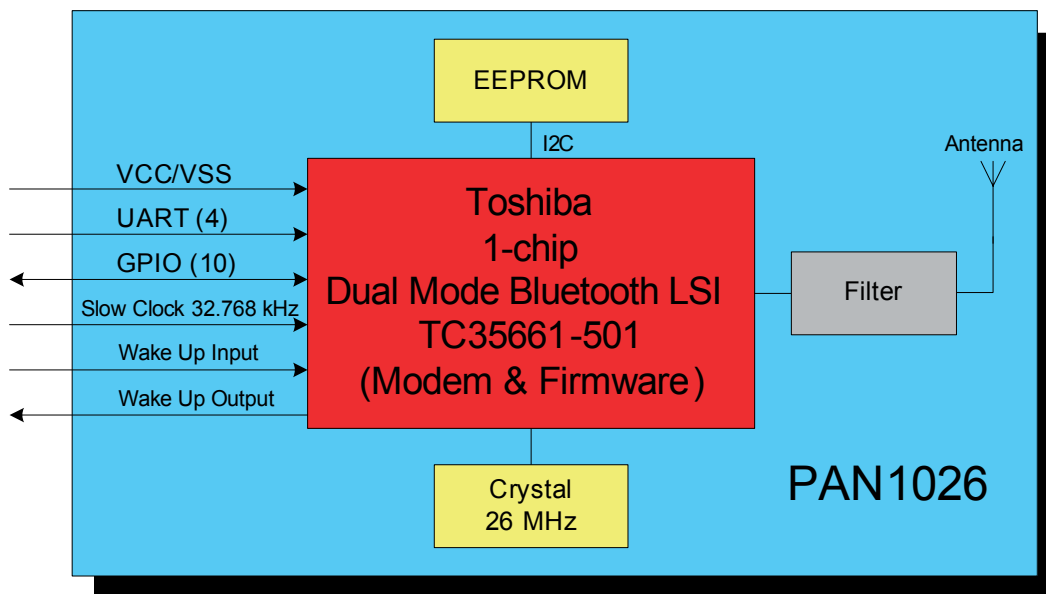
EEPROM

I2C

Antenna

VCC/VSS

UART (4)

GPIO (10)

Slow Clock 32.768 kHz

Wake Up Input

Wake Up Output

Toshiba
1-chip
Dual Mode Bluetooth LSI
TC35661-501
(Modem & Firmware)

Filter

Crystal
26 MHz

PAN1026